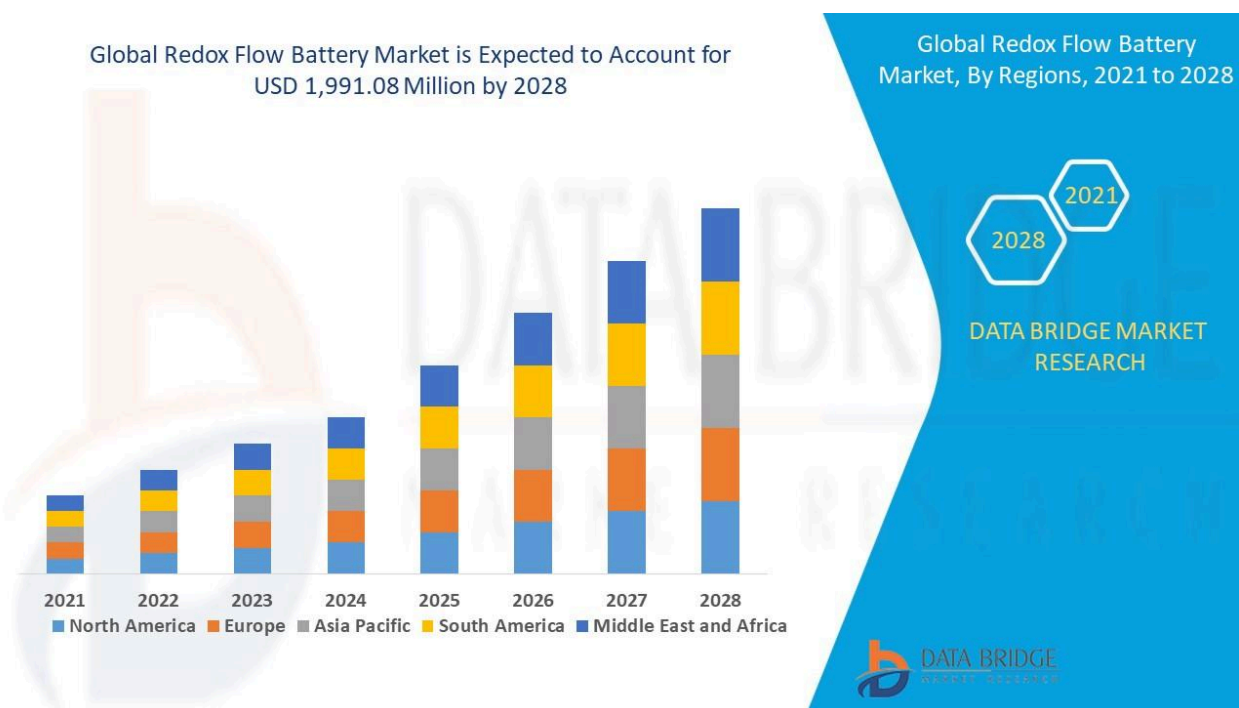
Global Redox Flow Battery Market is Expected to Account for USD 1,991.08 Million by 2028

2021
2022
2023
2024
2025
2026
2027
2028

North America Europe Asia Pacific South America Middle East and Africa

Global Redox Flow Battery Market, By Regions, 2021 to 2028

2021
2028

DATA BRIDGE MARKET RESEARCH

DATA BRIDGE
MARKET RESEARCH